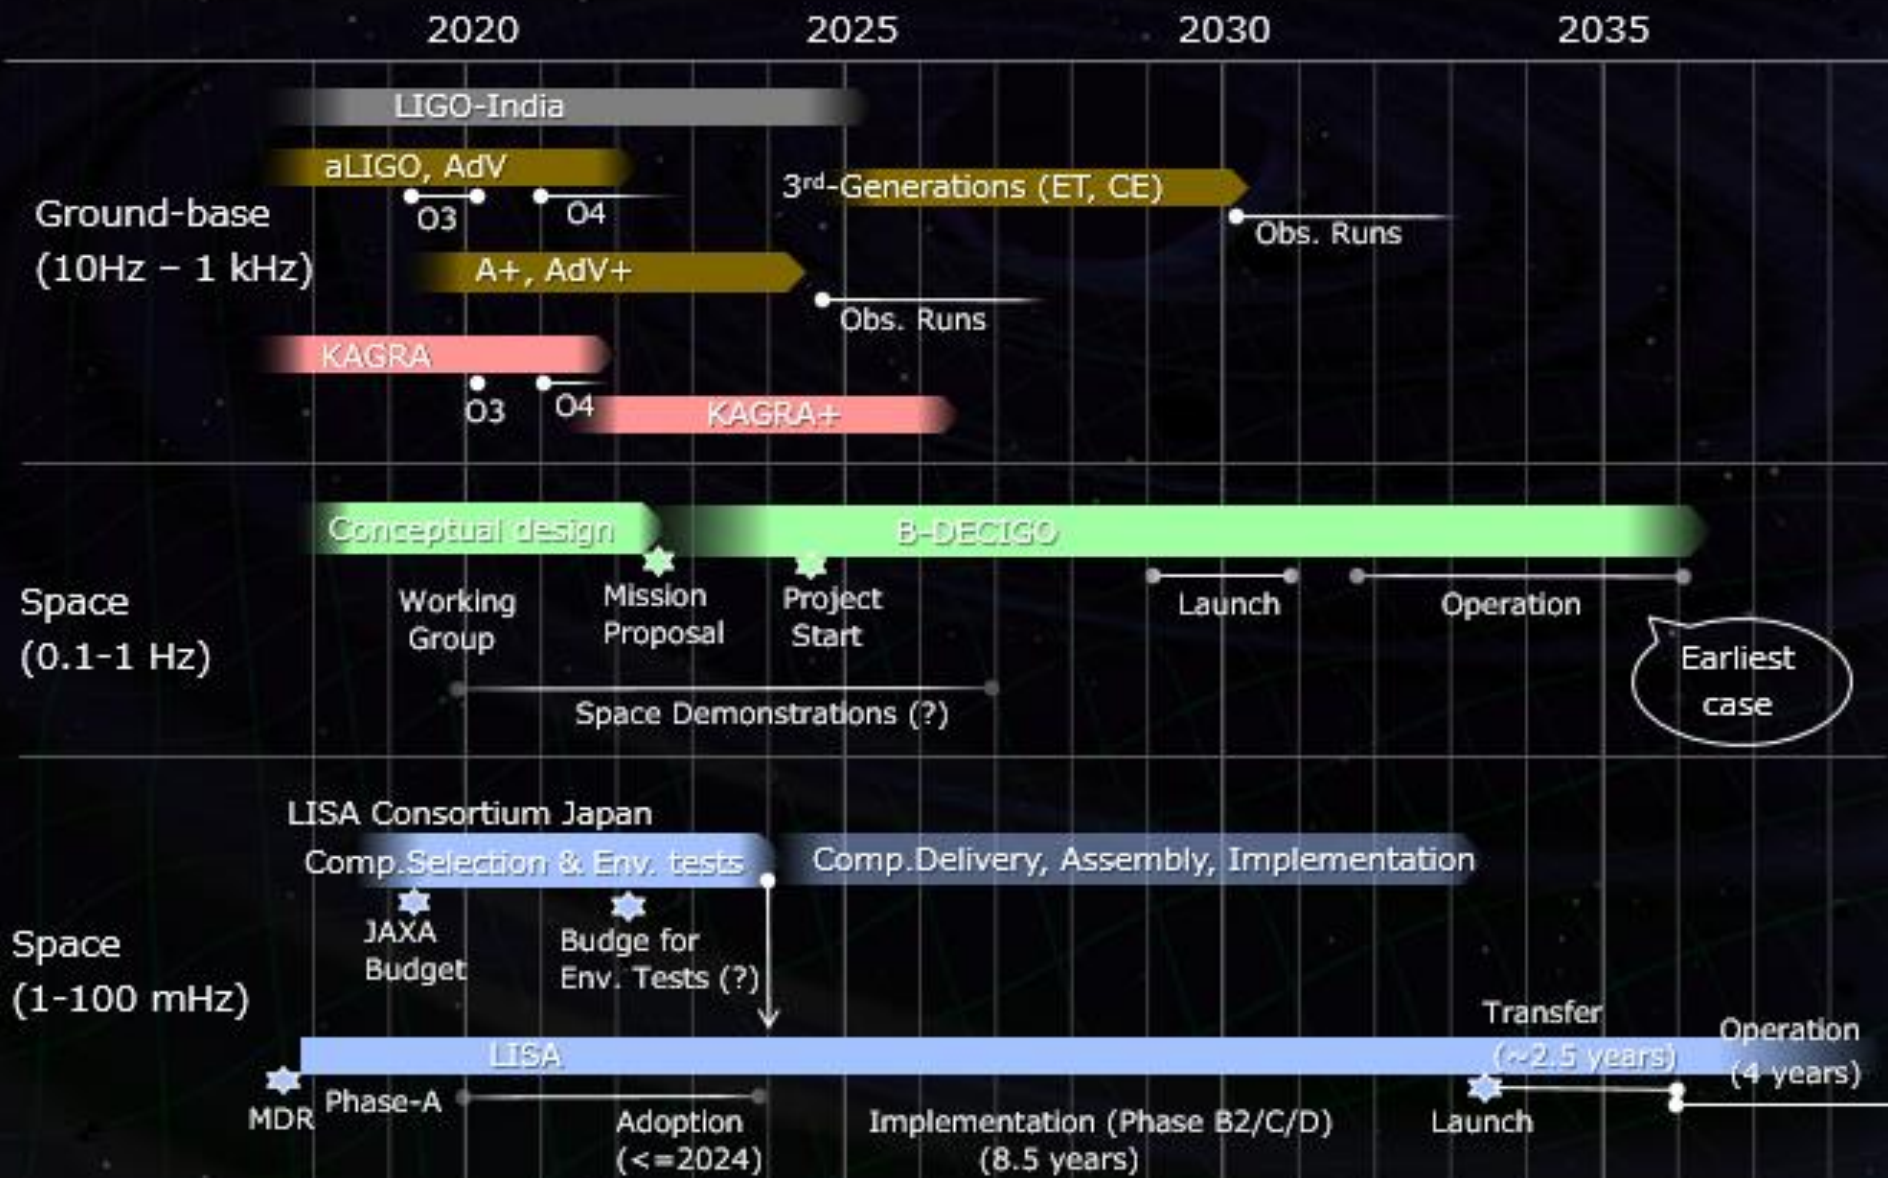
2020 2025 2030 2035

LIGO-India

aLIGO, AdV

O3 O4

3rd-Generations (ET, CE)

Obs. Runs

Ground-base
(10Hz – 1 kHz)

A+, AdV+

Obs. Runs

KAGRA

O3 O4

KAGRA+

Conceptual design

B-DECIGO

Space
(0.1-1 Hz)

Working Group

Mission Proposal

Project Start

Launch

Operation

Earliest case

Space Demonstrations (?)

LISA Consortium Japan

Comp.Selection & Env. tests

Comp.Delivery, Assembly, Implementation

Space
(1-100 mHz)

JAXA Budget

Budge for Env. Tests (?)

Transfer (~2.5 years)

Operation (4 years)

LISA

MDR

Phase-A

Adoption (<=2024)

Implementation (Phase B2/C/D) (8.5 years)

Launch